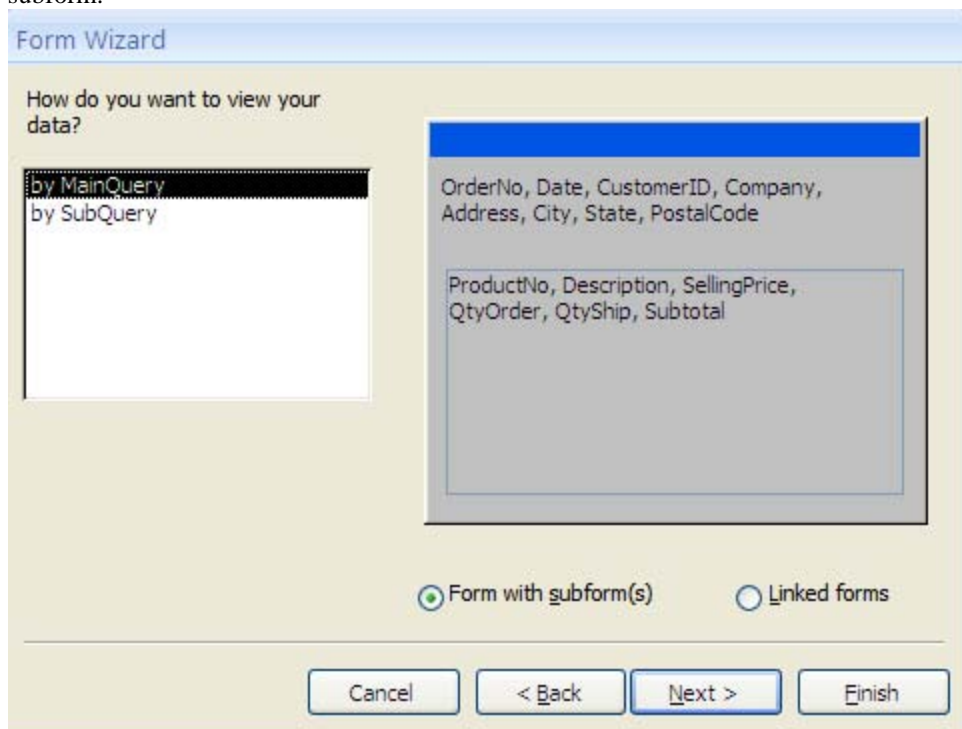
subform.

Form Wizard

How do you want to view your data?

by MainQuery
by SubQuery

OrderNo, Date, CustomerID, Company, Address, City, State, PostalCode

ProductNo, Description, SellingPrice, QtyOrder, QtyShip, Subtotal

Form with subform(s)

Linked forms

Cancel

< Back

Next >

Finish